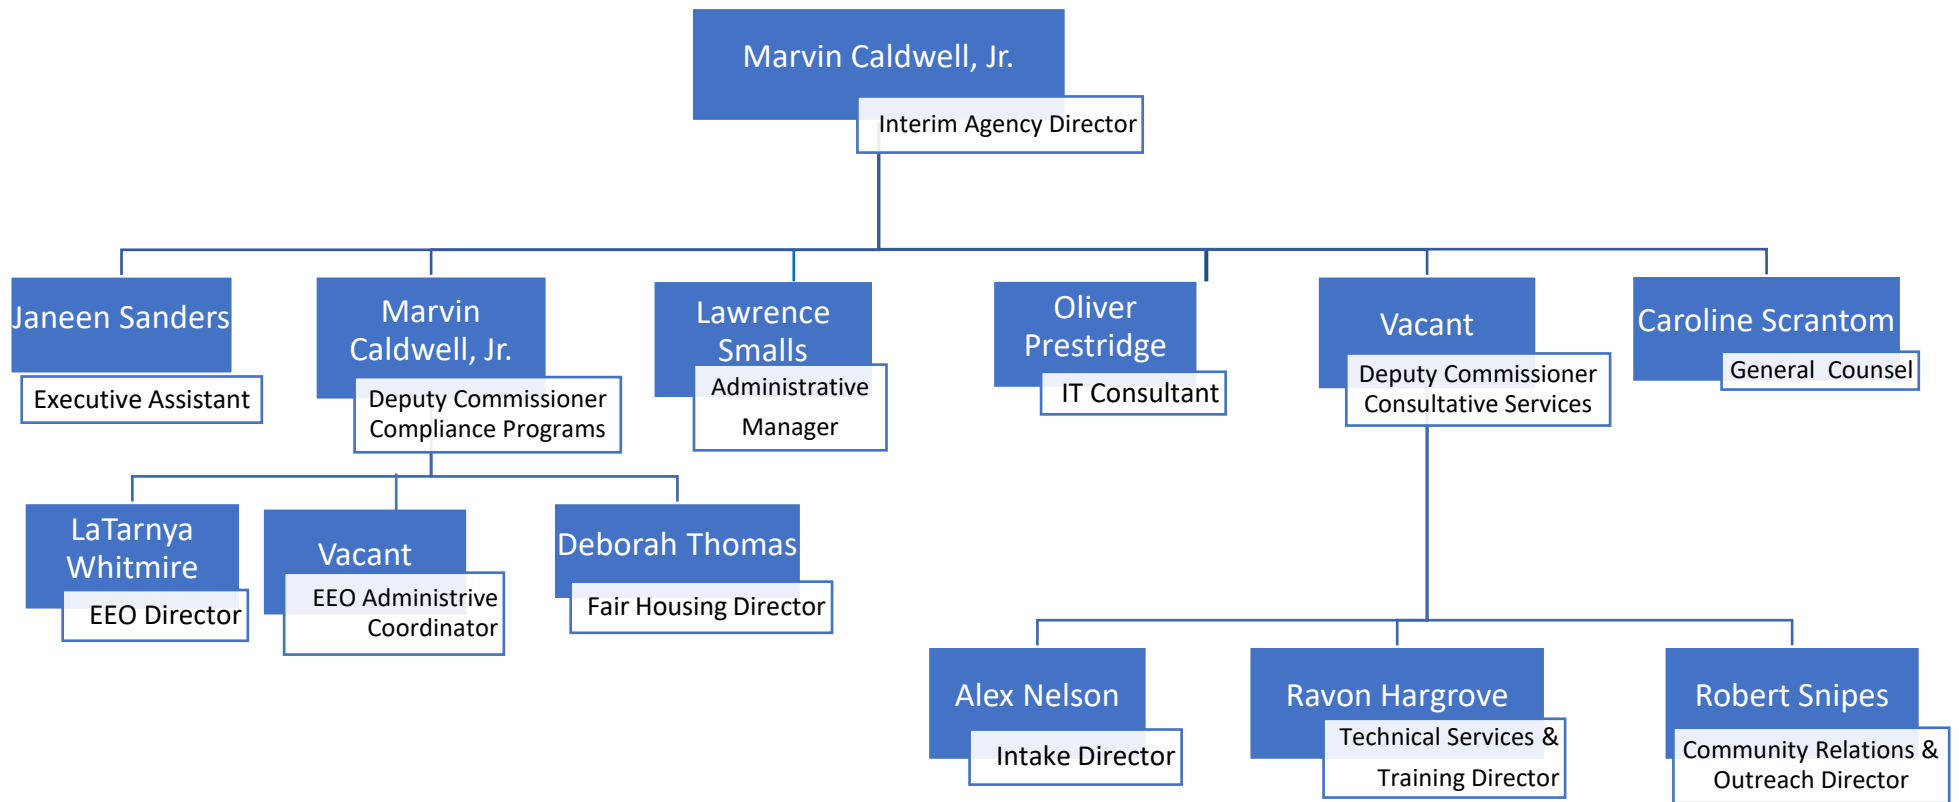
Marvin Caldwell, Jr.
Interim Agency Director

Janeen Sanders
Executive Assistant

Marvin Caldwell, Jr.
Deputy Commissioner Compliance Programs

Lawrence Smalls
Administrative Manager

Oliver Prestridge
IT Consultant

Vacant
Deputy Commissioner Consultative Services

Caroline Scrantom
General Counsel

LaTarnya Whitmire
EEO Director

Vacant
EEO Administrive Coordinator

Deborah Thomas
Fair Housing Director

Alex Nelson
Intake Director

Ravon Hargrove
Technical Services & Training Director

Robert Snipes
Community Relations & Outreach Director